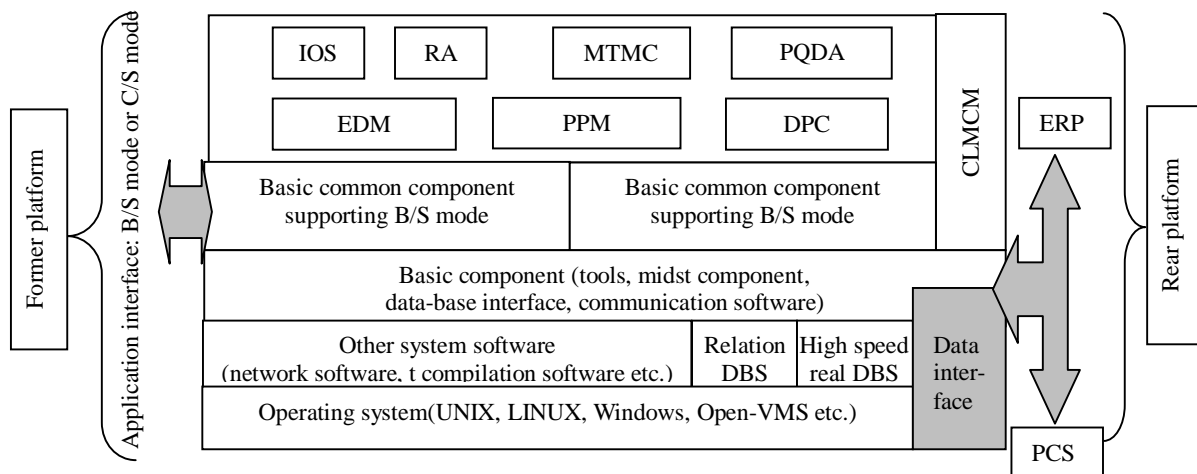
Former platform

Application interface: B/S mode or C/S mode

IOS

RA

MTMC

PQDA

EDM

PPM

DPC

CLMCM

Basic common component supporting B/S mode

Basic common component supporting B/S mode

Basic component (tools, midst component, data-base interface, communication software)

Other system software (network software, t compilation software etc.)

Relation DBS

High speed real DBS

Data interface

Operating system(UNIX, LINUX, Windows, Open-VMS etc.)

ERP

PCS

Rear platform